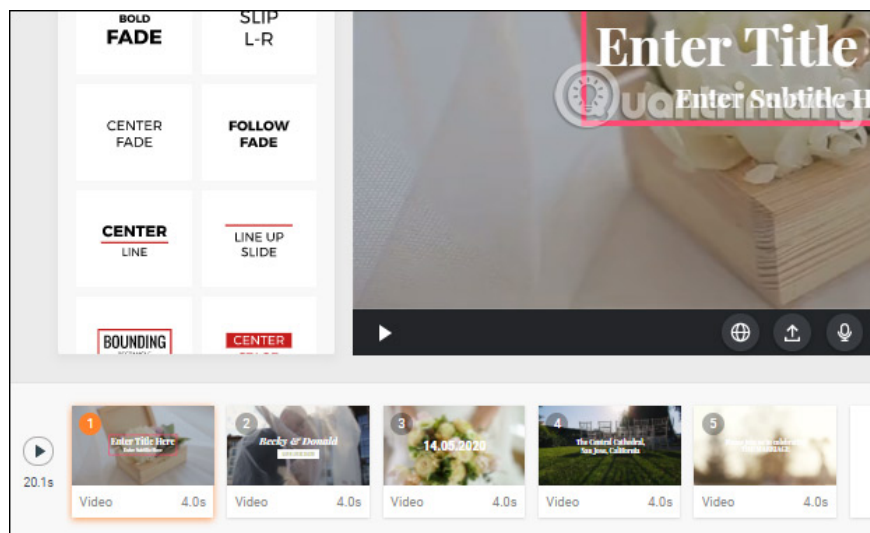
BOLD
FADE

SLIP
L-R

CENTER
FADE

FOLLOW
FADE

CENTER
LINE

LINE UP
SLIDE

BOUNDING

CENTER

Enter Title

Enter Subtitle H

Quantrimang

20.1s

1
Enter Title Here
Video 4.0s

2
Becky & Donald
Video 4.0s

3
14.05.2020
Video 4.0s

4
The Central Cathedral, San Jose, California
Video 4.0s

5
Video 4.0s